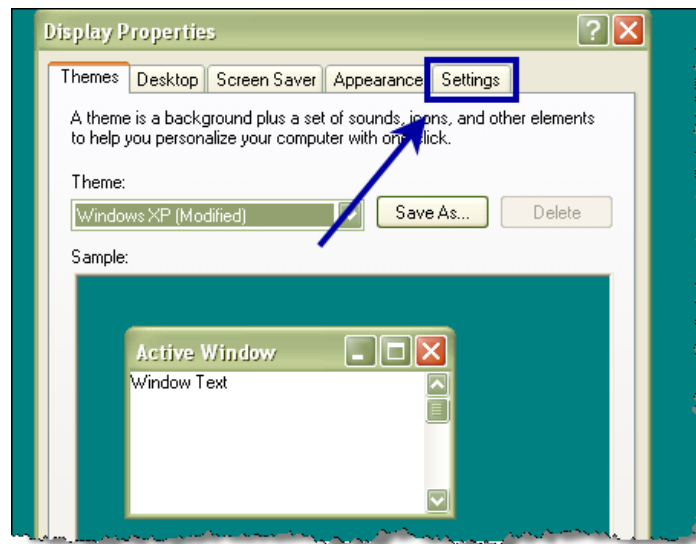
Display Properties

Themes | Desktop | Screen Saver | Appearance | Settings

A theme is a background plus a set of sounds, icons, and other elements to help you personalize your computer with one click.

Theme:

Windows XP (Modified)

Save As...

Delete

Sample:

Active Window

Window Text